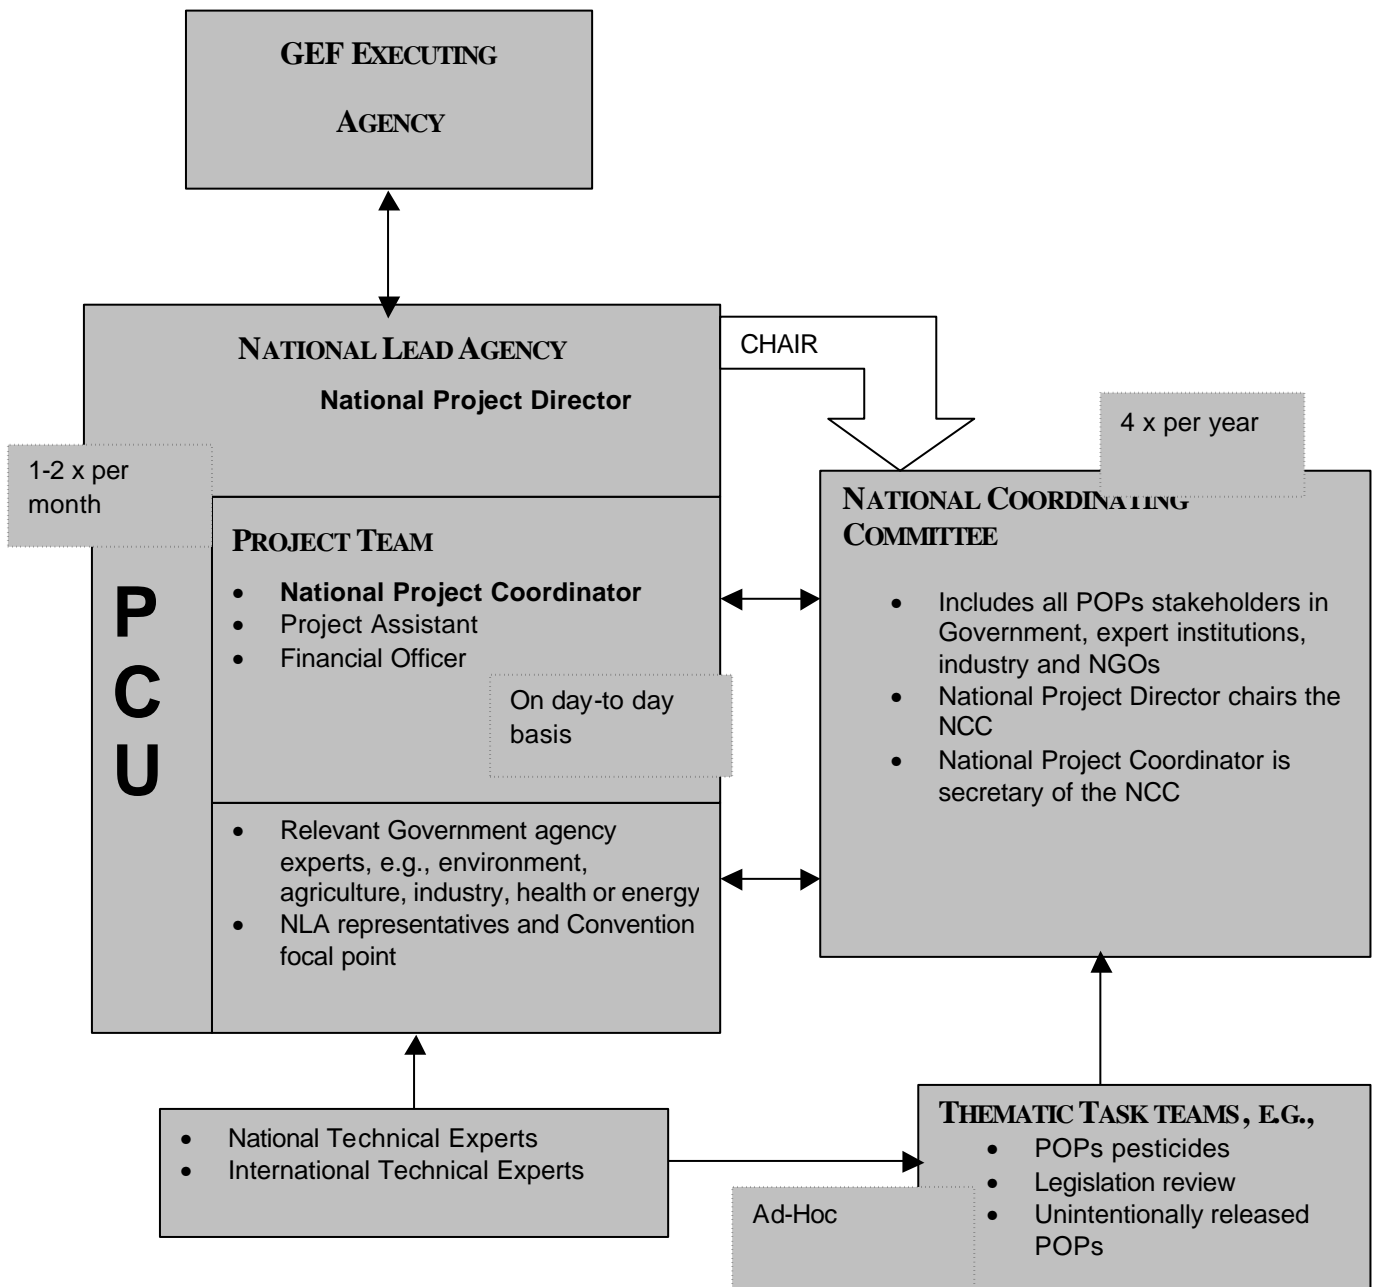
GEF EXECUTING AGENCY

NATIONAL LEAD AGENCY

National Project Director

CHAIR

4 x per year

1-2 x per month

NATIONAL COORDINATING COMMITTEE

- Includes all POPs stakeholders in Government, expert institutions, industry and NGOs
- National Project Director chairs the NCC
- National Project Coordinator is secretary of the NCC

PROJECT TEAM

- National Project Coordinator
- Project Assistant
- Financial Officer

On day-to day basis

P C U

- Relevant Government agency experts, e.g., environment, agriculture, industry, health or energy
- NLA representatives and Convention focal point

- National Technical Experts
- International Technical Experts

THEMATIC TASK TEAMS, E.G.,

- POPs pesticides
- Legislation review
- Unintentionally released POPs

Ad-Hoc